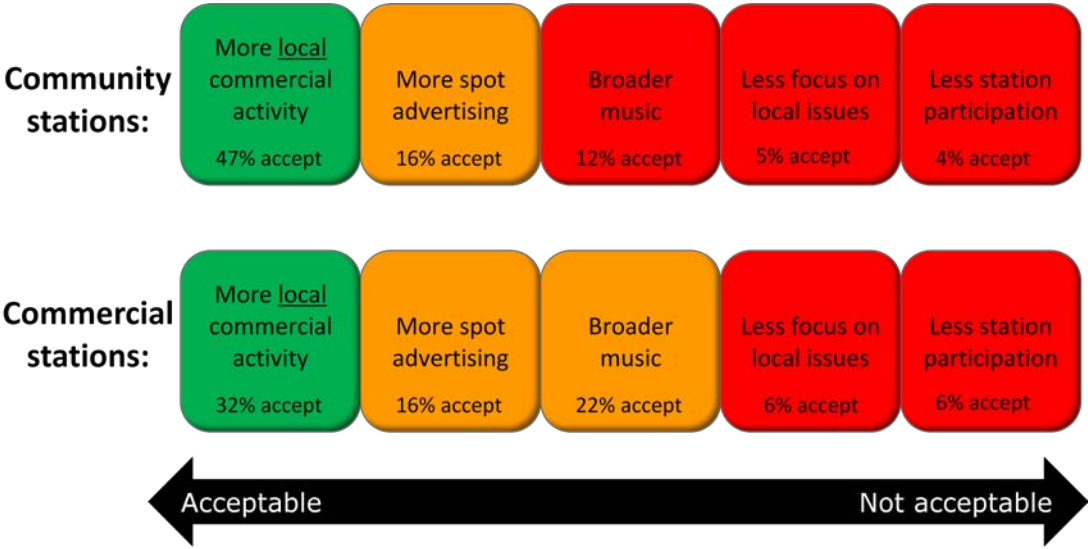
Community stations:

More local commercial activity
47% accept

More spot advertising
16% accept

Broader music
12% accept

Less focus on local issues
5% accept

Less station participation
4% accept

Commercial stations:

More local commercial activity
32% accept

More spot advertising
16% accept

Broader music
22% accept

Less focus on local issues
6% accept

Less station participation
6% accept

Acceptable

Not acceptable